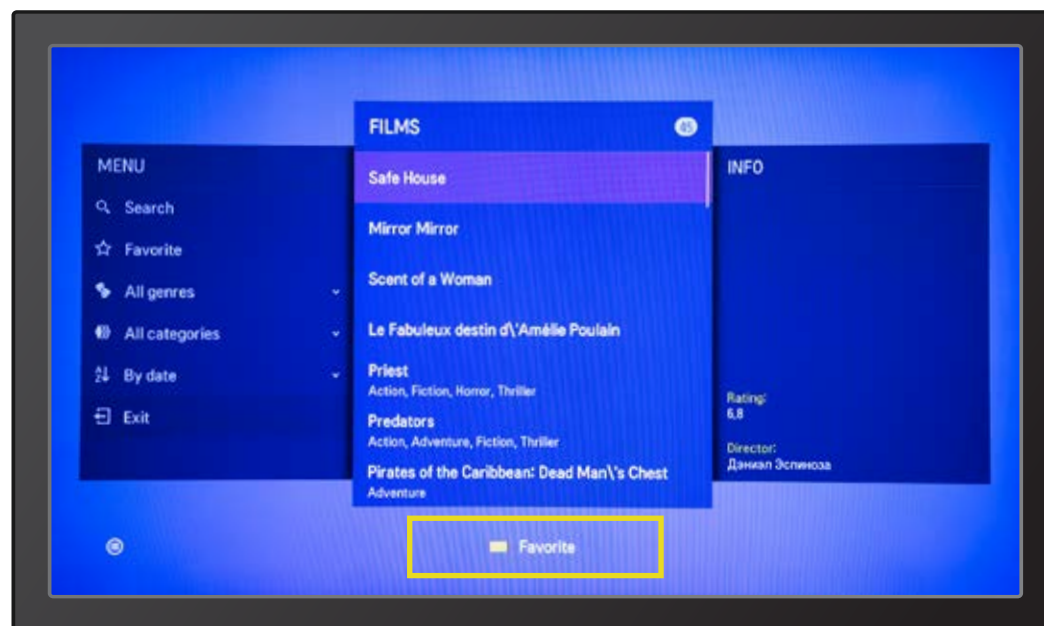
MENU

Search

Favorite

All genres

All categories

By date

Exit

FILMS

45

Safe House

Mirror Mirror

Scent of a Woman

Le Fabuleux destin d\'Amélie Poulain

Priest
Action, Fiction, Horror, Thriller

Predators
Action, Adventure, Fiction, Thriller

Pirates of the Caribbean: Dead Man\'s Chest
Adventure

INFO

Rating:
6,8

Director:
Дэниал Эспиноза

Favorite